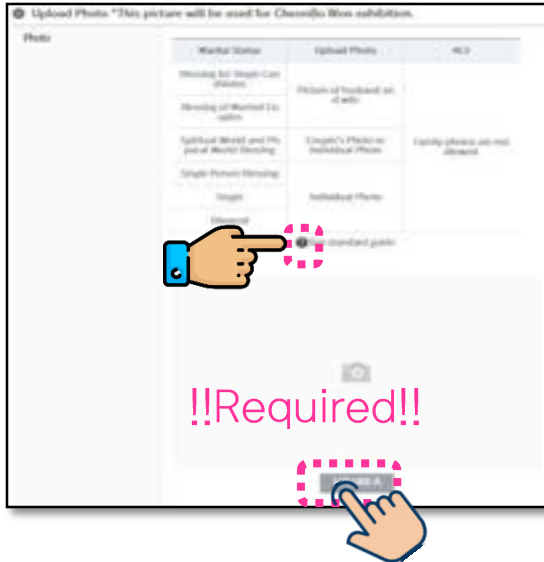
Upload Photo *This picture will be used for Cheonilo Won exhibition.

Photo

| Marital Status | Upload Photo | M.S |
|---|---|---|
| Blessing for Single Candidates | Picture of husband or of wife | Family photos are not allowed |
| Blessing of Married Couples | | |
| Spiritual World and Physical World Blessing | Couple's Photo or Individual Photo | |
| Single Person Blessing | Individual Photo | |
| Single | | |
| Divorced | | |

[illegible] standard guide

!!Required!!

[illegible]